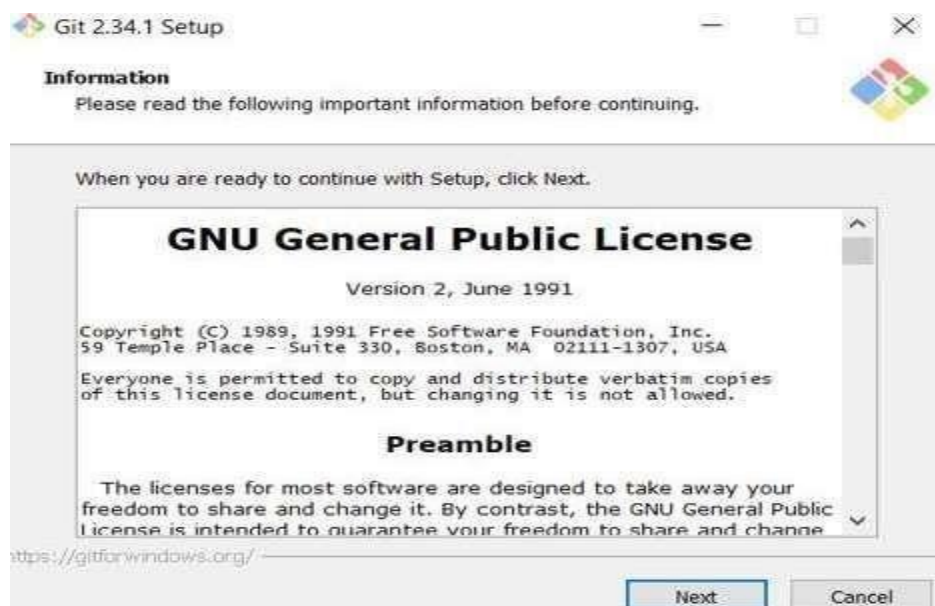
Git 2.34.1 Setup

Information

Please read the following important information before continuing.

When you are ready to continue with Setup, click Next.

GNU General Public License

Version 2, June 1991

Copyright (C) 1989, 1991 Free Software Foundation, Inc.
59 Temple Place - Suite 330, Boston, MA 02111-1307, USA

Everyone is permitted to copy and distribute verbatim copies of this license document, but changing it is not allowed.

Preamble

The licenses for most software are designed to take away your freedom to share and change it. By contrast, the GNU General Public License is intended to guarantee your freedom to share and change

ttps://gitforwindows.org/

Next

Cancel